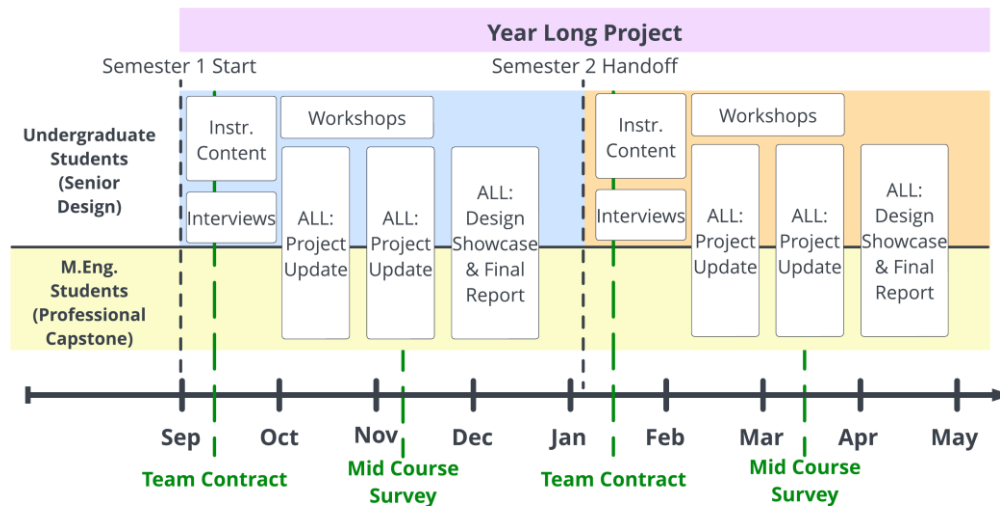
Year Long Project

Semester 1 Start

Semester 2 Handoff

Undergraduate Students (Senior Design)

M.Eng. Students (Professional Capstone)

Instr. Content

Interviews

Workshops

ALL: Project Update

ALL: Project Update

ALL: Design Showcase & Final Report

Instr. Content

Interviews

Workshops

ALL: Project Update

ALL: Project Update

ALL: Design Showcase & Final Report

Sep Oct Nov Dec Jan Feb Mar Apr May

Team Contract

Mid Course Survey

Team Contract

Mid Course Survey